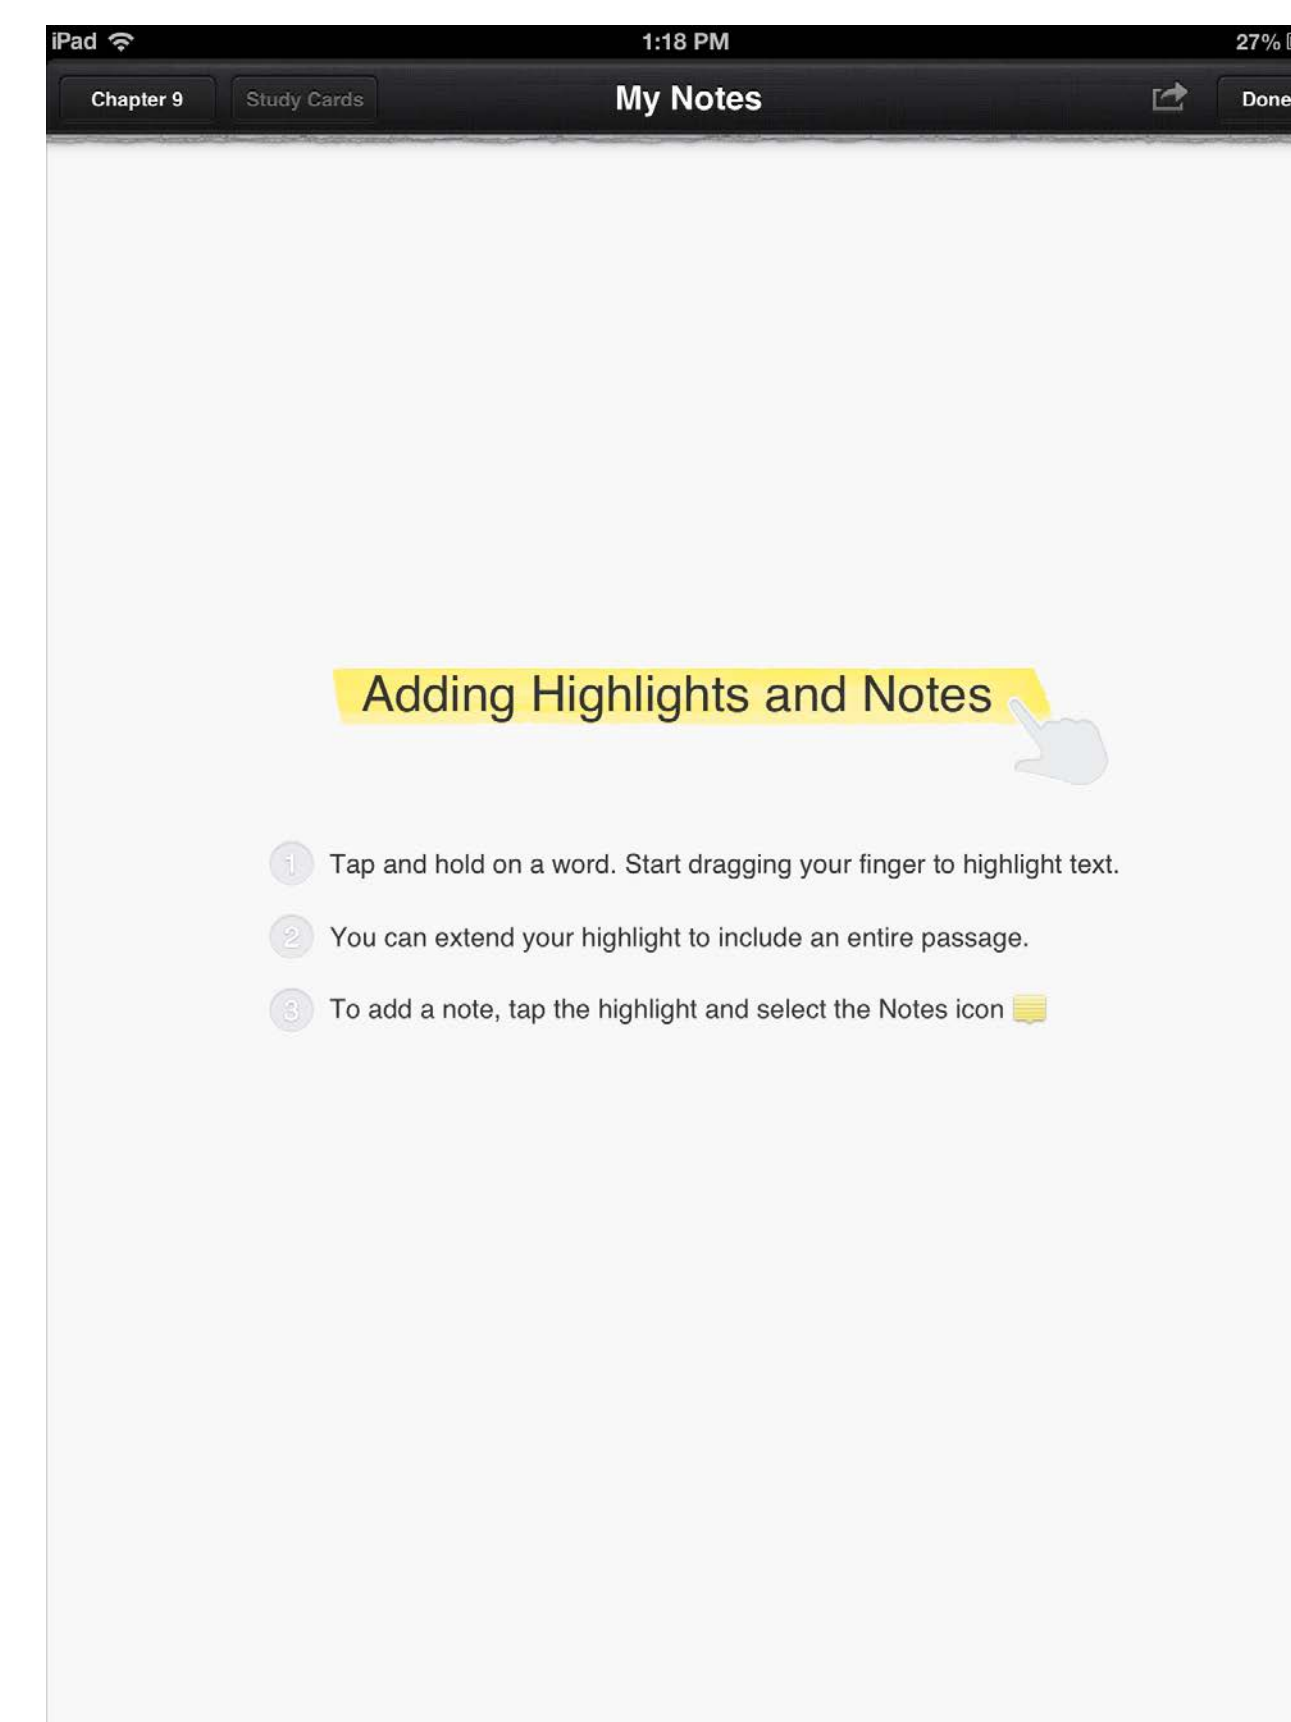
iPad 1:18 PM 27%

Chapter 9 Study Cards My Notes Done

Adding Highlights and Notes

1 Tap and hold on a word. Start dragging your finger to highlight text.

2 You can extend your highlight to include an entire passage.

3 To add a note, tap the highlight and select the Notes icon